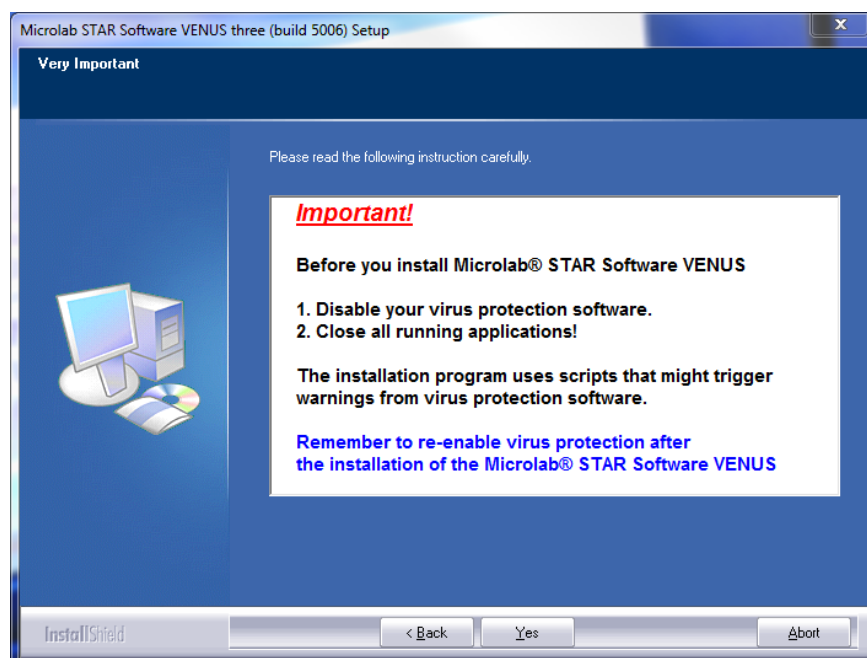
Microlab STAR Software VENUS three (build 5006) Setup

Very Important

Please read the following instruction carefully.

Important!

Before you install Microlab® STAR Software VENUS

1. Disable your virus protection software.
2. Close all running applications!

The installation program uses scripts that might trigger warnings from virus protection software.

Remember to re-enable virus protection after the installation of the Microlab® STAR Software VENUS

InstallShield

< Back

Yes

Abort